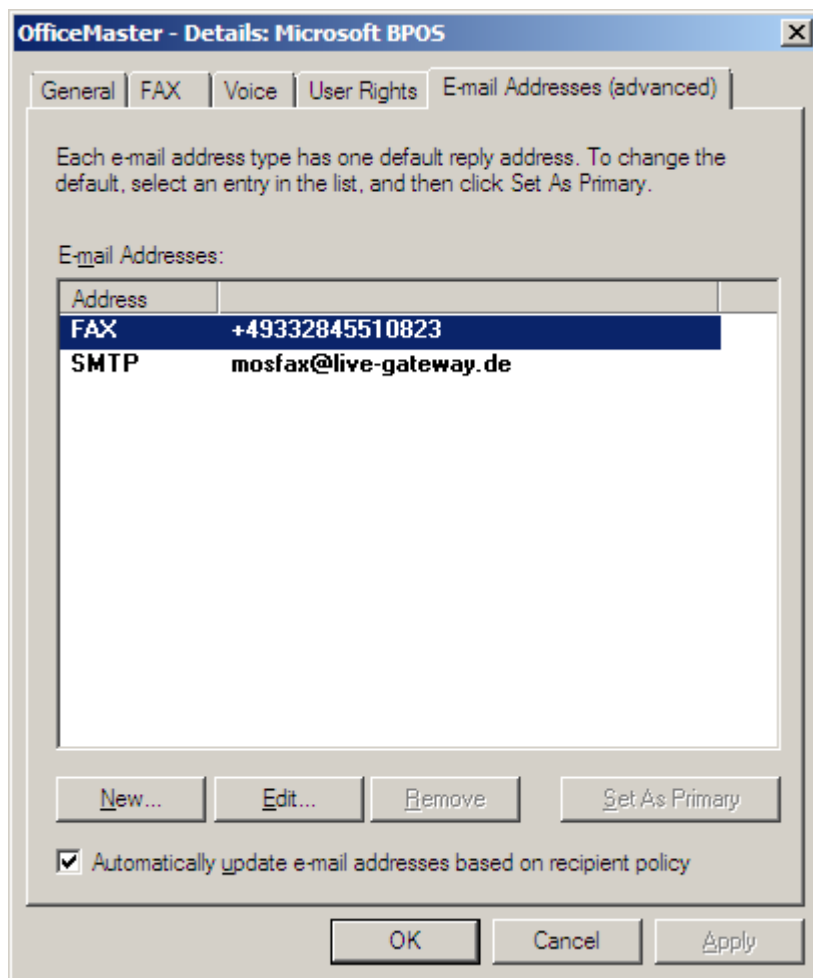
OfficeMaster - Details: Microsoft BPOS

X

General | FAX | Voice | User Rights | E-mail Addresses (advanced)

Each e-mail address type has one default reply address. To change the default, select an entry in the list, and then click Set As Primary.

E-mail Addresses:

| Address | |
|---|---|
| FAX | +49332845510823 |
| SMTP | mosfax@live-gateway.de |

New... Edit... Remove Set As Primary

Automatically update e-mail addresses based on recipient policy

OK Cancel Apply